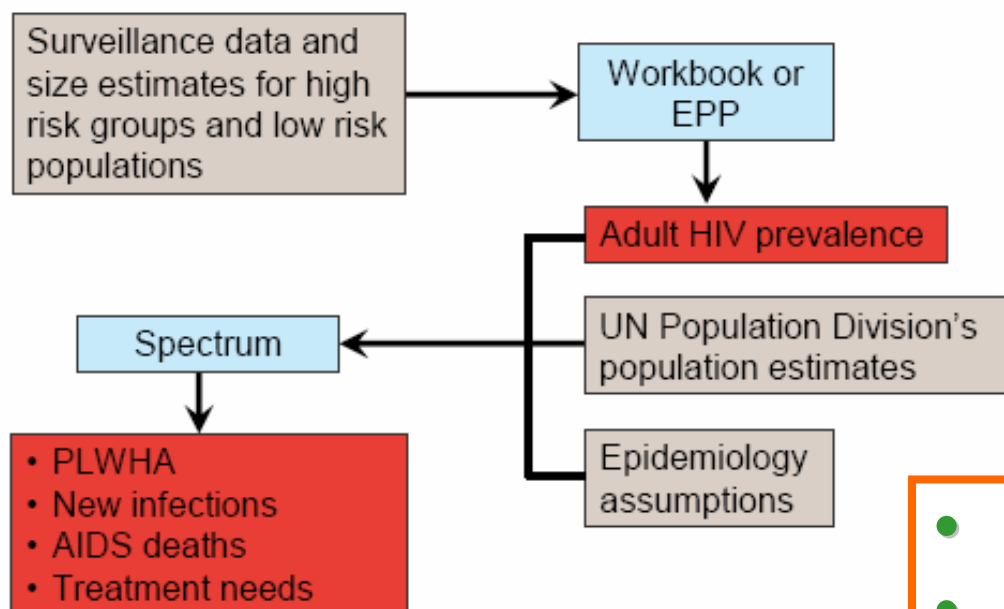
Surveillance data and size estimates for high risk groups and low risk populations

Workbook or EPP

Adult HIV prevalence

UN Population Division's population estimates

Epidemiology assumptions

Spectrum

• PLWHA
• New infections
• AIDS deaths
• Treatment needs